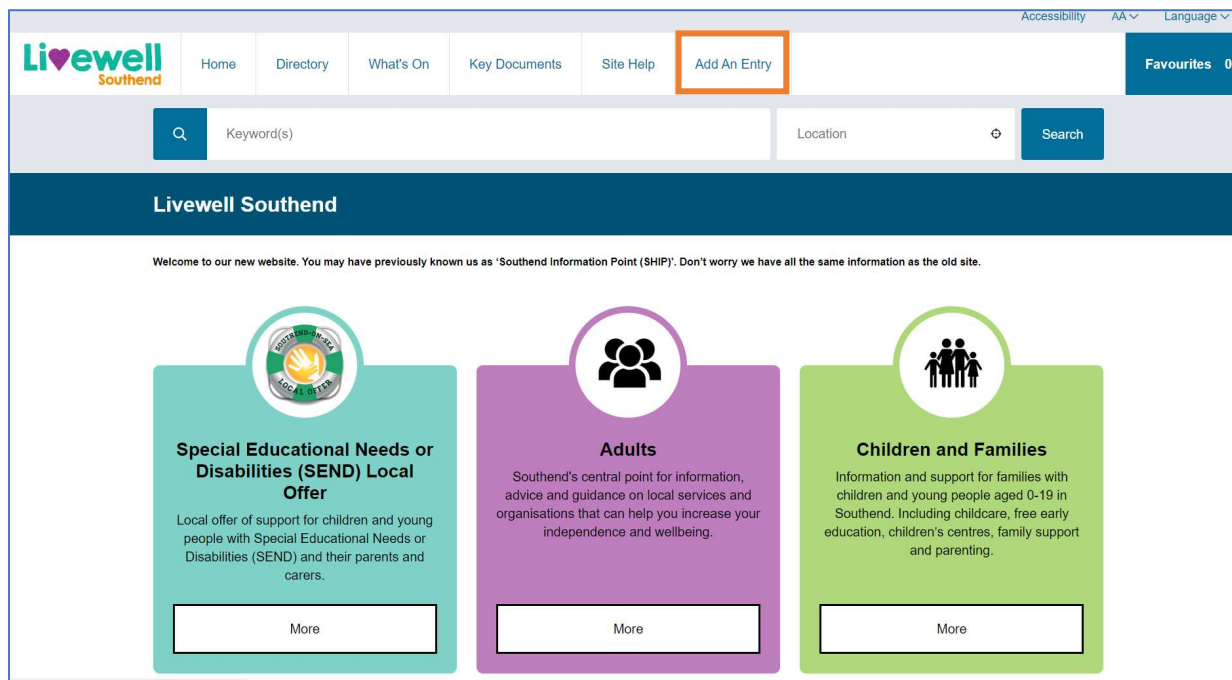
Accessibility AA Language

Livewell Southend

Home Directory What's On Key Documents Site Help Add An Entry Favourites 0

Keyword(s) Location Search

Livewell Southend

Welcome to our new website. You may have previously known us as 'Southend Information Point (SHIP)'. Don't worry we have all the same information as the old site.

SOUTHEND-ON-SEA LOCAL OFFER

Special Educational Needs or Disabilities (SEND) Local Offer

Local offer of support for children and young people with Special Educational Needs or Disabilities (SEND) and their parents and carers.

More

Adults

Southend's central point for information, advice and guidance on local services and organisations that can help you increase your independence and wellbeing.

More

Children and Families

Information and support for families with children and young people aged 0-19 in Southend. Including childcare, free early education, children's centres, family support and parenting.

More